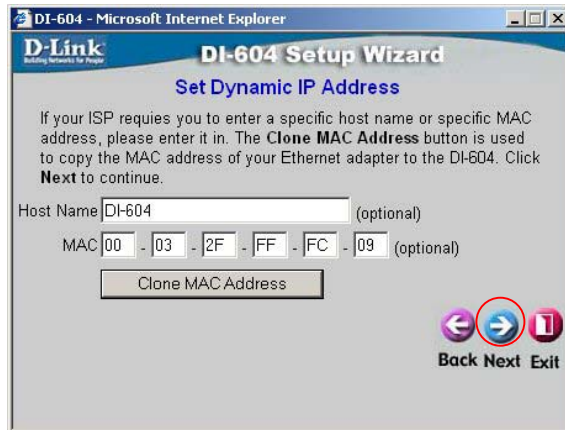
DI-604 - Microsoft Internet Explorer

D-Link
Building Networks for People

DI-604 Setup Wizard

Set Dynamic IP Address

If your ISP requies you to enter a specific host name or specific MAC address, please enter it in. The **Clone MAC Address** button is used to copy the MAC address of your Ethernet adapter to the DI-604. Click **Next** to continue.

Host Name DI-604 (optional)

MAC 00 - 03 - 2F - FF - FC - 09 (optional)

Clone MAC Address

Back Next Exit